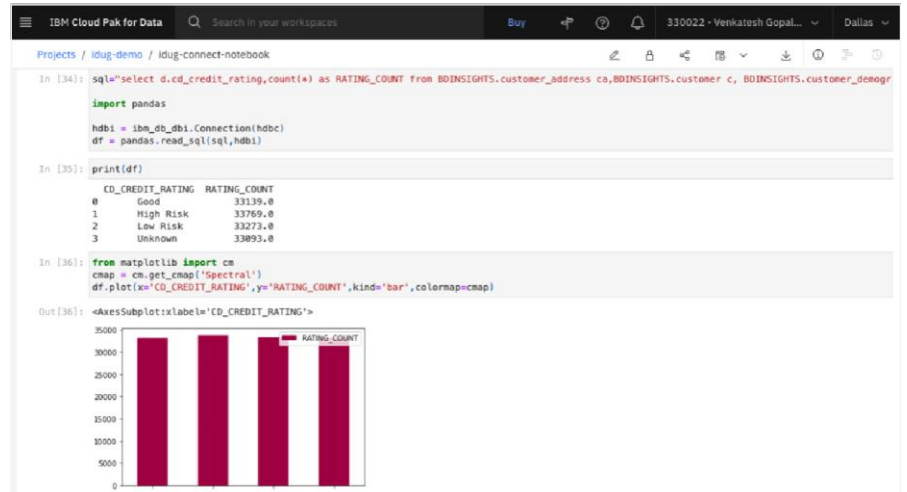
IBM Cloud Pak for Data

Search in your workspaces

Buy

330022 - Venkatesh Gopal...

Dallas

Projects / idug-demo / idug-connect-notebook

In [34]: sql="select d.cd_credit_rating,count(*) as RATING_COUNT from BDINSIGHTS.customer_address ca,BDINSIGHTS.customer c, BDINSIGHTS.customer_demogr

import pandas

hdbi = ibm_db_dbi.Connection(hdbc)
df = pandas.read_sql(sql,hdbi)

In [35]: print(df)

| | CD_CREDIT_RATING | RATING_COUNT |
|---|---|---|
| 0 | Good | 33139.0 |
| 1 | High Risk | 33769.0 |
| 2 | Low Risk | 33273.0 |
| 3 | Unknown | 33093.0 |

In [36]: from matplotlib import cm
cmap = cm.get_cmap('Spectral')
df.plot(x='CD_CREDIT_RATING',y='RATING_COUNT',kind='bar',colormap=cmap)

Out[36]: <AxesSubplot:xlabel='CD_CREDIT_RATING'>

RATING_COUNT

35000
30000
25000
20000
15000
10000
5000
0